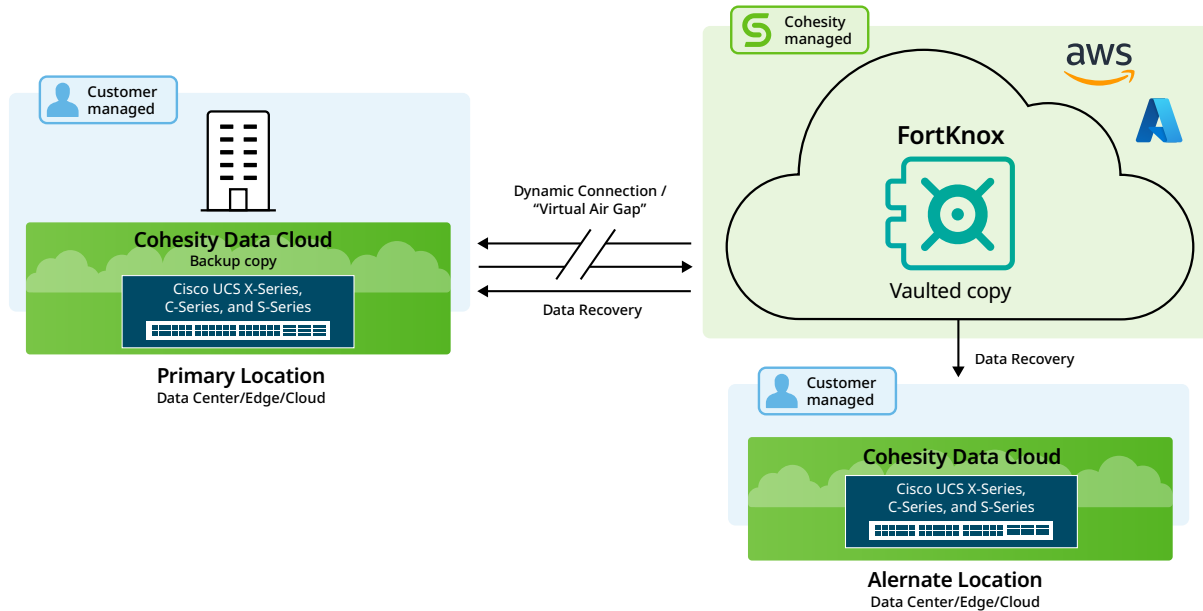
Customer managed

Cohesity Data Cloud
Backup copy

Cisco UCS X-Series, C-Series, and S-Series

Primary Location
Data Center/Edge/Cloud

Dynamic Connection / "Virtual Air Gap"

Data Recovery

Cohesity managed

aws

FortKnox

Vaulted copy

Data Recovery

Customer managed

Cohesity Data Cloud

Cisco UCS X-Series, C-Series, and S-Series

Alernate Location
Data Center/Edge/Cloud